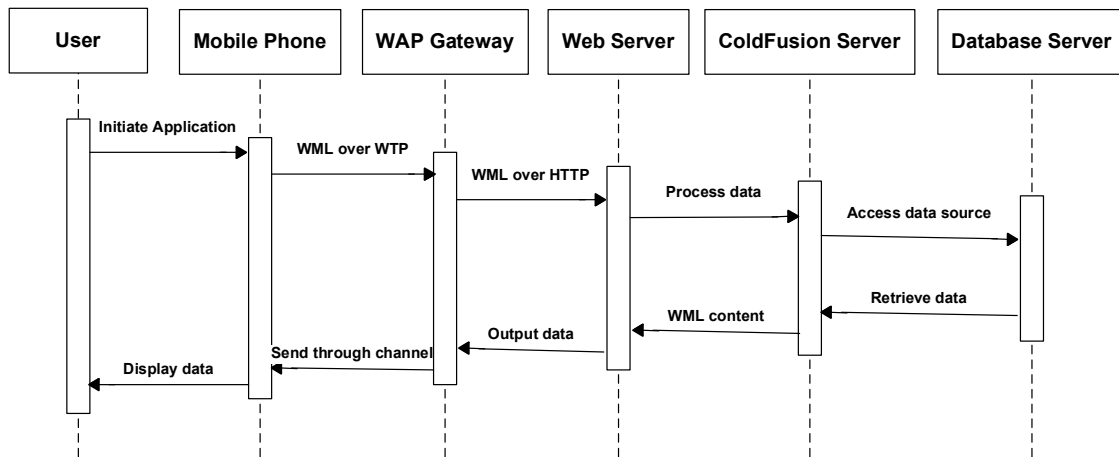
User

Mobile Phone

WAP Gateway

Web Server

ColdFusion Server

Database Server

Initiate Application

WML over WTP

WML over HTTP

Process data

Access data source

Retrieve data

WML content

Output data

Send through channel

Display data